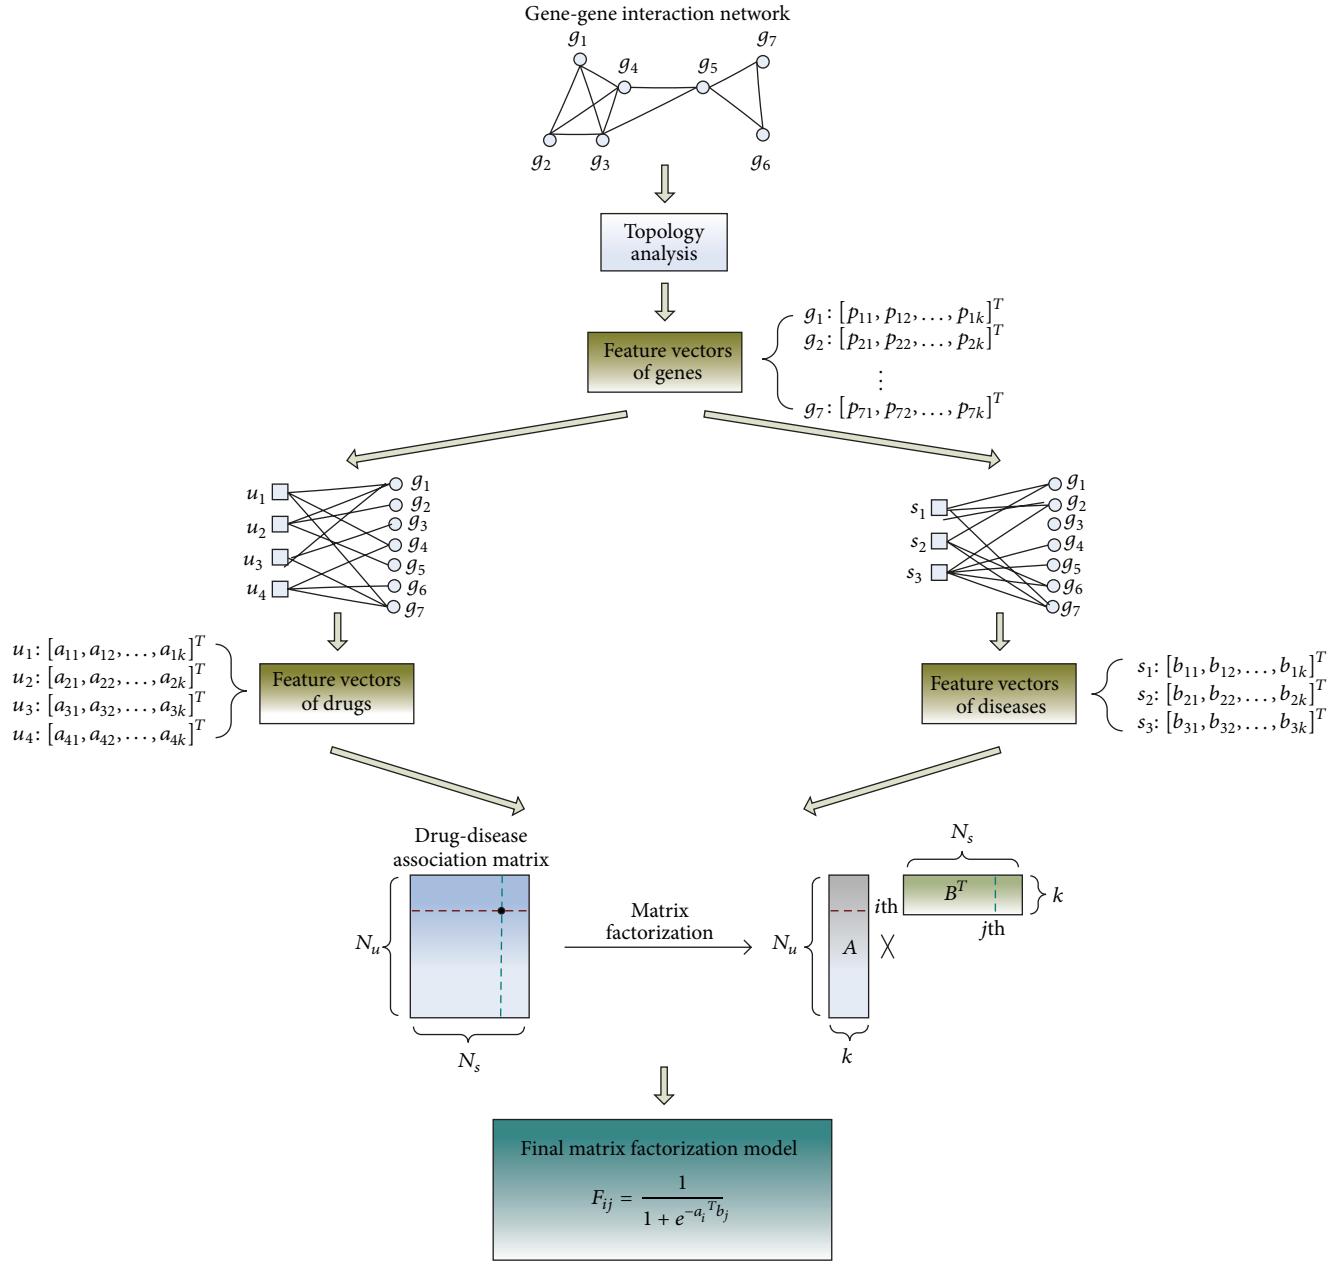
Gene-gene interaction network

$g_1$ $g_4$ $g_5$ $g_7$ $g_2$ $g_3$ $g_6$

Topology analysis

Feature vectors of genes

$g_1: [p_{11}, p_{12}, \dots, p_{1k}]^T$
$g_2: [p_{21}, p_{22}, \dots, p_{2k}]^T$
$\vdots$
$g_7: [p_{71}, p_{72}, \dots, p_{7k}]^T$

$u_1$ $u_2$ $u_3$ $u_4$ $g_1$ $g_2$ $g_3$ $g_4$ $g_5$ $g_6$ $g_7$

$s_1$ $s_2$ $s_3$ $g_1$ $g_2$ $g_3$ $g_4$ $g_5$ $g_6$ $g_7$

$u_1: [a_{11}, a_{12}, \dots, a_{1k}]^T$
$u_2: [a_{21}, a_{22}, \dots, a_{2k}]^T$
$u_3: [a_{31}, a_{32}, \dots, a_{3k}]^T$
$u_4: [a_{41}, a_{42}, \dots, a_{4k}]^T$

Feature vectors of drugs

Feature vectors of diseases

$s_1: [b_{11}, b_{12}, \dots, b_{1k}]^T$
$s_2: [b_{21}, b_{22}, \dots, b_{2k}]^T$
$s_3: [b_{31}, b_{32}, \dots, b_{3k}]^T$

Drug-disease association matrix

$N_u$

$N_s$

Matrix factorization

$N_s$

$B^T$ $k$

$i$th

$j$th

$N_u$ $A$ $\times$

$k$

Final matrix factorization model

$F_{ij} = \frac{1}{1 + e^{-a_i{}^T b_j}}$